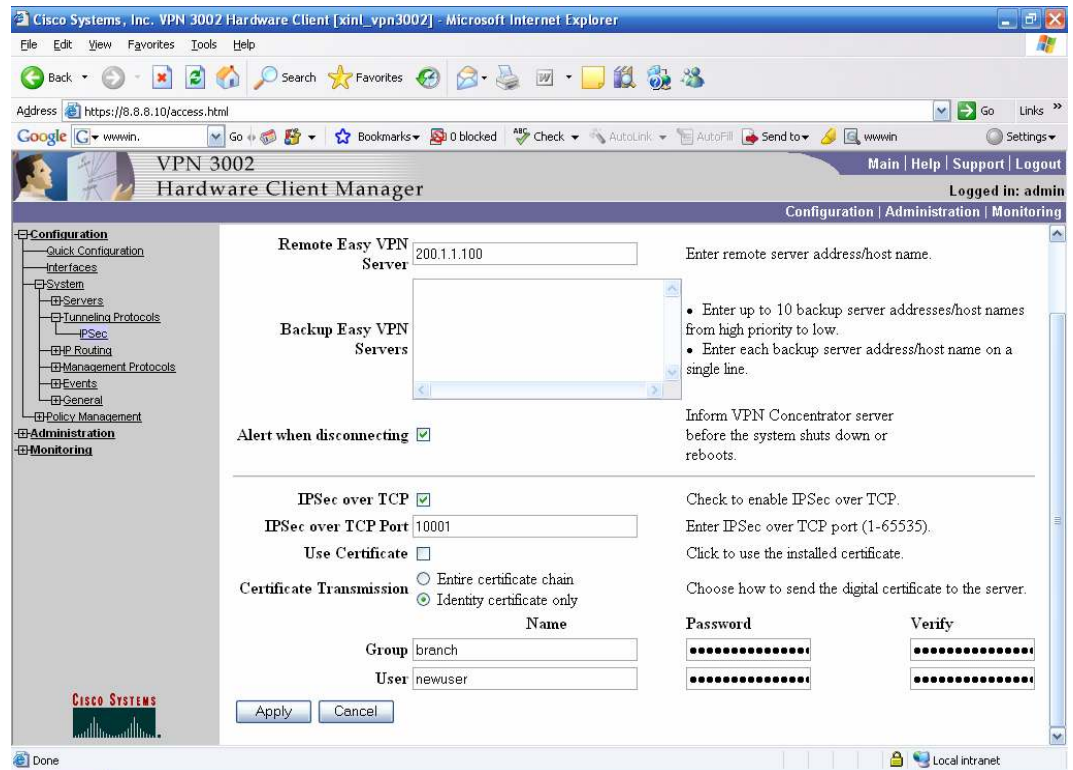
Cisco Systems, Inc. VPN 3002 Hardware Client [xinl_vpn3002] - Microsoft Internet Explorer

File Edit View Favorites Tools Help

Back Search Favorites

Address https://8.8.8.10/access.html Go Links »

Google wwwin. Go Bookmarks 0 blocked Check AutoLink AutoFill Send to wwwin Settings

VPN 3002
Hardware Client Manager

Main | Help | Support | Logout
Logged in: admin
Configuration | Administration | Monitoring

Configuration
Quick Configuration
Interfaces
System
Servers
Tunneling Protocols
IPSec
IP Routing
Management Protocols
Events
General
Policy Management
Administration
Monitoring

Remote Easy VPN Server 200.1.1.100 Enter remote server address/host name.

Backup Easy VPN Servers
• Enter up to 10 backup server addresses/host names from high priority to low.
• Enter each backup server address/host name on a single line.

Alert when disconnecting ☑ Inform VPN Concentrator server before the system shuts down or reboots.

IPSec over TCP ☑ Check to enable IPSec over TCP.
IPSec over TCP Port 10001 Enter IPSec over TCP port (1-65535).
Use Certificate ☐ Click to use the installed certificate.
Certificate Transmission ○ Entire certificate chain ⊙ Identity certificate only Choose how to send the digital certificate to the server.

| | Name | Password | Verify |
|---|---|---|---|
| Group | branch | ••••••••••••••• | ••••••••••••••• |
| User | newuser | ••••••••••••••• | ••••••••••••••• |

Apply Cancel

Cisco Systems

Done Local intranet